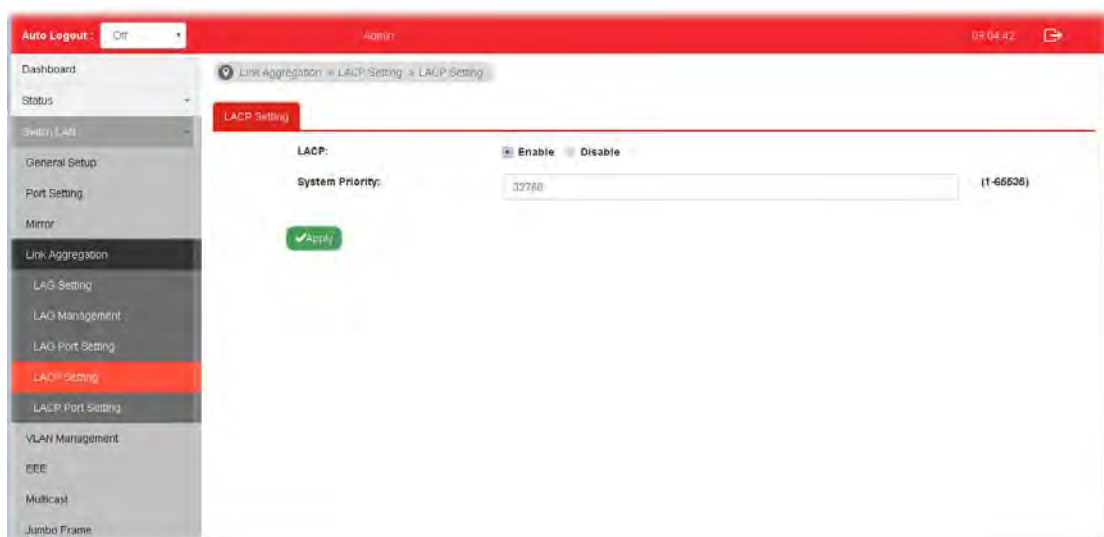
Auto Logout : Off

Admin

09:04:42

Dashboard
Status
Switch LAN
General Setup
Port Setting
Mirror
Link Aggregation
LAG Setting
LAG Management
LAG Port Setting
LACP Setting
LACP Port Setting
VLAN Management
EEE
Multicast
Jumbo Frame

Link Aggregation >> LACP Setting >> LACP Setting

LACP Setting

LACP: Enable Disable

System Priority: 32768 (1-65535)

Apply